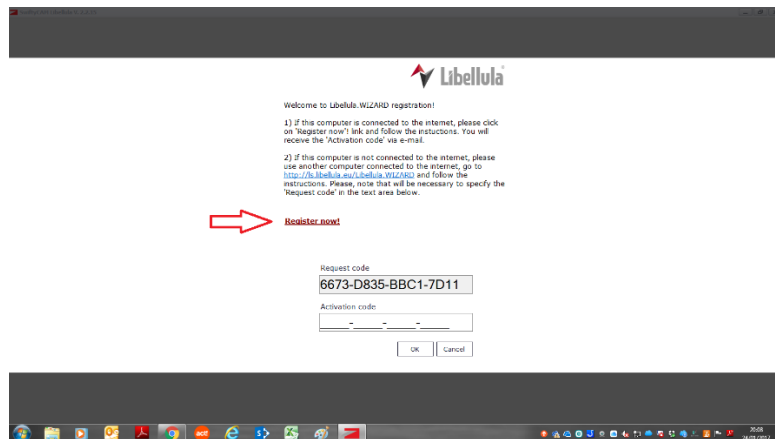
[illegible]

Libellula

Welcome to Libellula.WIZARD registration!

1) If this computer is connected to the internet, please click on 'Register now!' link and follow the instuctions. You will receive the 'Activation code' via e-mail.

2) If this computer is not connected to the internet, please use another computer connected to the internet, go to http://ls.libellula.eu/Libellula.WIZARD and follow the instructions. Please, note that will be necessary to specify the 'Request code' in the text area below.

Register now!

Request code

6673-D835-BBC1-7D11

Activation code

_____-_____-_____-_____

OK Cancel

20:58
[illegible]